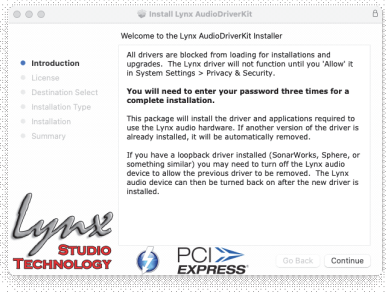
Install Lynx AudioDriverKit

Welcome to the Lynx AudioDriverKit Installer

Introduction
License
Destination Select
Installation Type
Installation
Summary

All drivers are blocked from loading for installations and upgrades. The Lynx driver will not function until you 'Allow' it in System Settings > Privacy & Security.

You will need to enter your password three times for a complete installation.

This package will install the driver and applications required to use the Lynx audio hardware. If another version of the driver is already installed, it will be automatically removed.

If you have a loopback driver installed (SonarWorks, Sphere, or something similar) you may need to turn off the Lynx audio device to allow the previous driver to be removed. The Lynx audio device can then be turned back on after the new driver is installed.

Lynx
STUDIO
TECHNOLOGY

PCI EXPRESS

Go Back
Continue